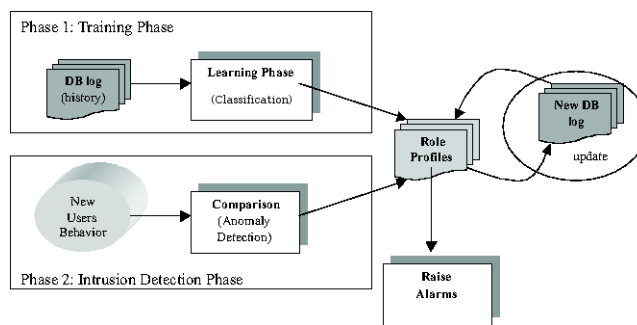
Phase 1: Training Phase

DB log
(history)

Learning Phase
(Classification)

Role Profiles

New DB log

update

New Users Behavior

Comparison
(Anomaly Detection)

Phase 2: Intrusion Detection Phase

Raise Alarms